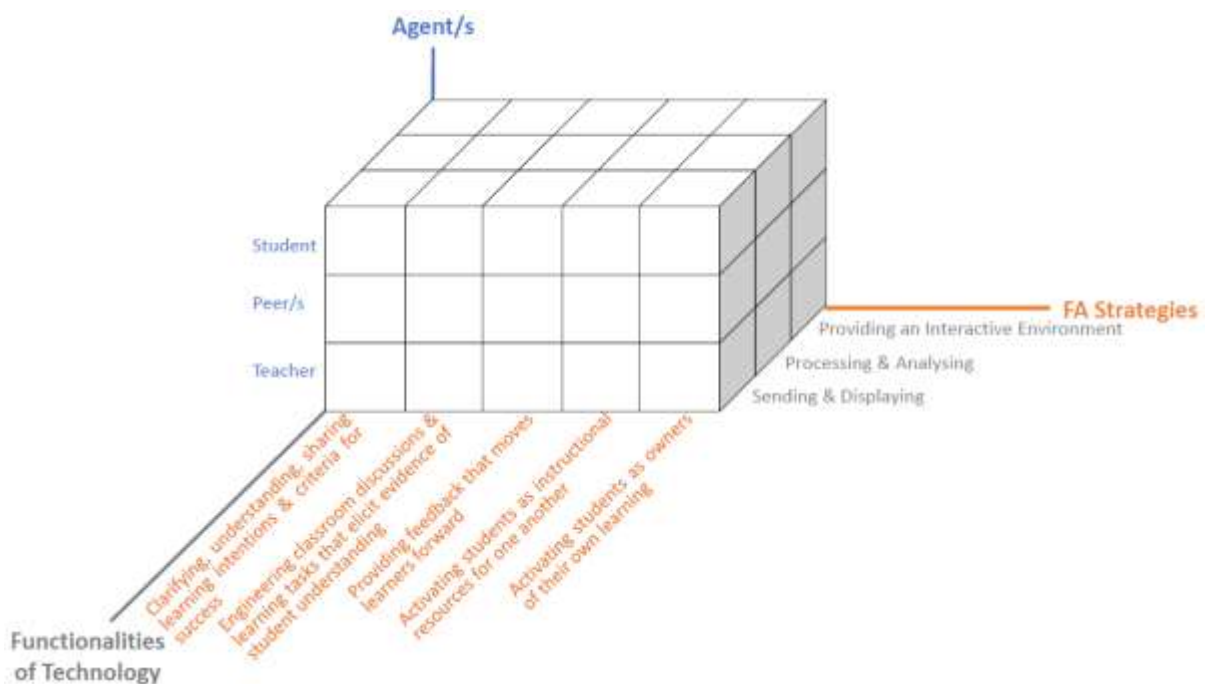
Agent/s

Student

Peer/s

Teacher

FA Strategies

Providing an Interactive Environment

Processing & Analysing

Sending & Displaying

Clarifying, understanding, sharing learning intentions & criteria for success

Engineering classroom discussions & learning tasks that elicit evidence of student understanding

Providing feedback that moves learners forward

Activating students as instructional resources for one another

Activating students as owners of their own learning

Functionalities of Technology